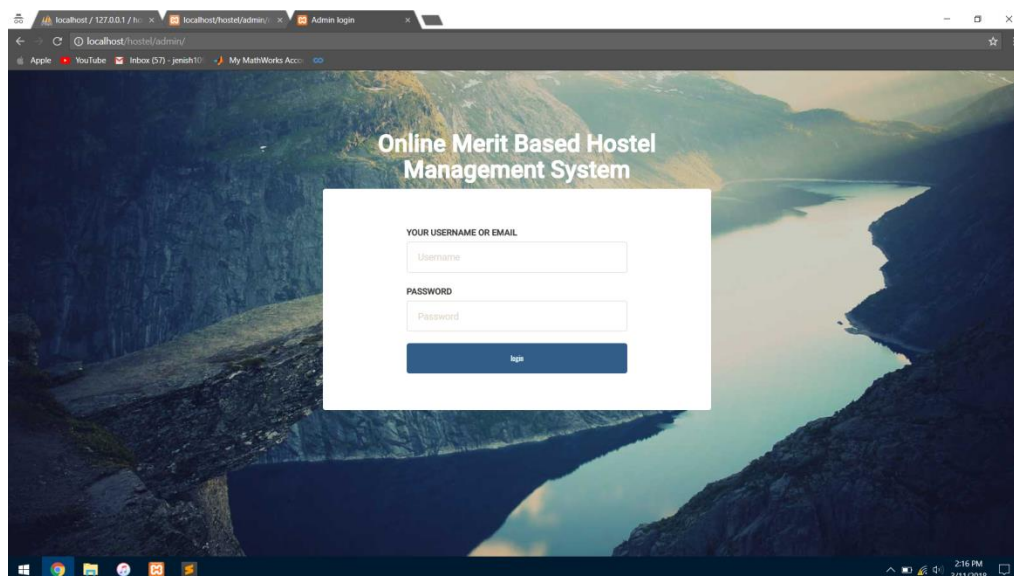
localhost / 127.0.0.1 / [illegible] ×
localhost/hostel/admin/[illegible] ×
Admin login ×

localhost/hostel/admin/

Apple YouTube Inbox (57) - jenish10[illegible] My MathWorks Acco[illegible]

Online Merit Based Hostel Management System

YOUR USERNAME OR EMAIL

Username

PASSWORD

Password

login

2:16 PM
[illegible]